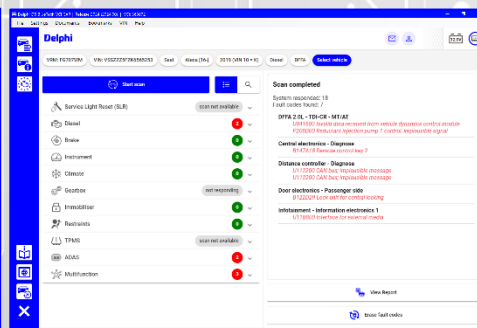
Delphi

VRN: FG70TSM | VIN: VSSZZZ5F2K6565253 | Seat | Alhambra (36x) | 2019 (VIN 16 = K) | Diesel | DFTA | Select vehicle

Start scan

Service Light Reset (SLR) — scan not available
Diesel — 2
Brake — 0
Instrument — 0
Climate — 0
Gearbox — not responding
Immobiliser — 0
Restraints — 0
TPMS — scan not available
ADAS — 0
Multifunction — 3

Scan completed
System responded: 18
Fault codes found: 7

DFFA 2.0L - TDI-CR - M1/AT
U041600 Invalid data received from vehicle dynamics control module
P205000 Reductant injection pump 1 control: Implausible signal

Central electronics - Diagnose
B147A18 Reverse control key 2

Distance controller - Diagnose
U112300 CAN bus: Implausible message

Door electronics - Passenger side
U122329 Lock self test control locking

Infotainment - information electronics 1
U116600 Interface for external media

View Report

Erase fault codes